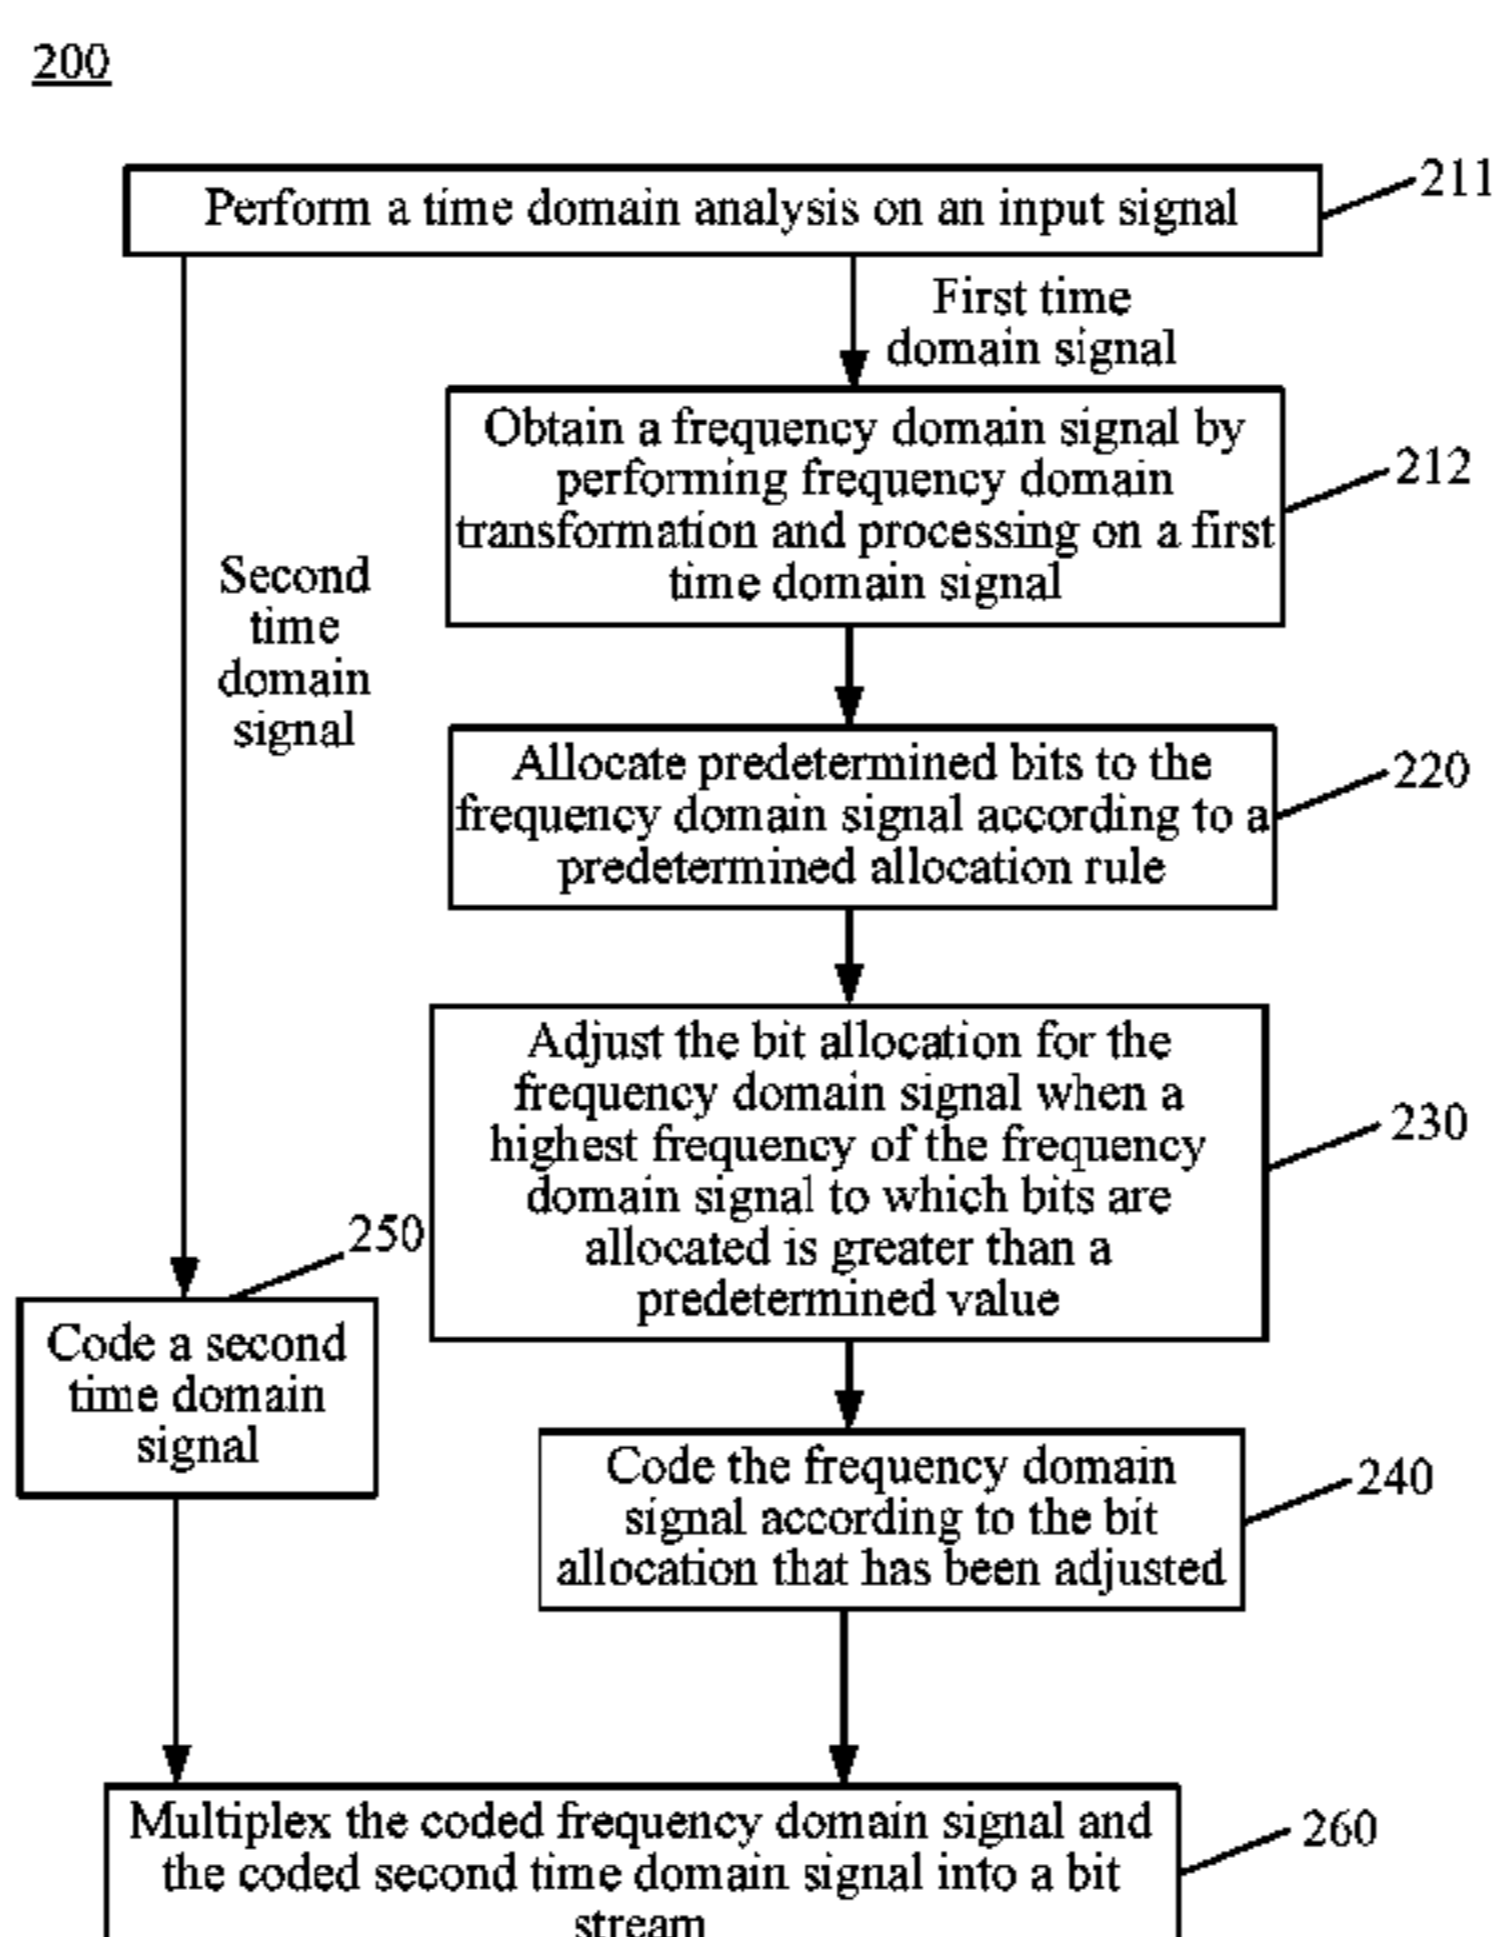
200

Perform a time domain analysis on an input signal

211

First time domain signal

Obtain a frequency domain signal by performing frequency domain transformation and processing on a first time domain signal

212

Second time domain signal

Allocate predetermined bits to the frequency domain signal according to a predetermined allocation rule

220

Adjust the bit allocation for the frequency domain signal when a highest frequency of the frequency domain signal to which bits are allocated is greater than a predetermined value

230

250

Code a second time domain signal

Code the frequency domain signal according to the bit allocation that has been adjusted

240

Multiplex the coded frequency domain signal and the coded second time domain signal into a bit stream

260